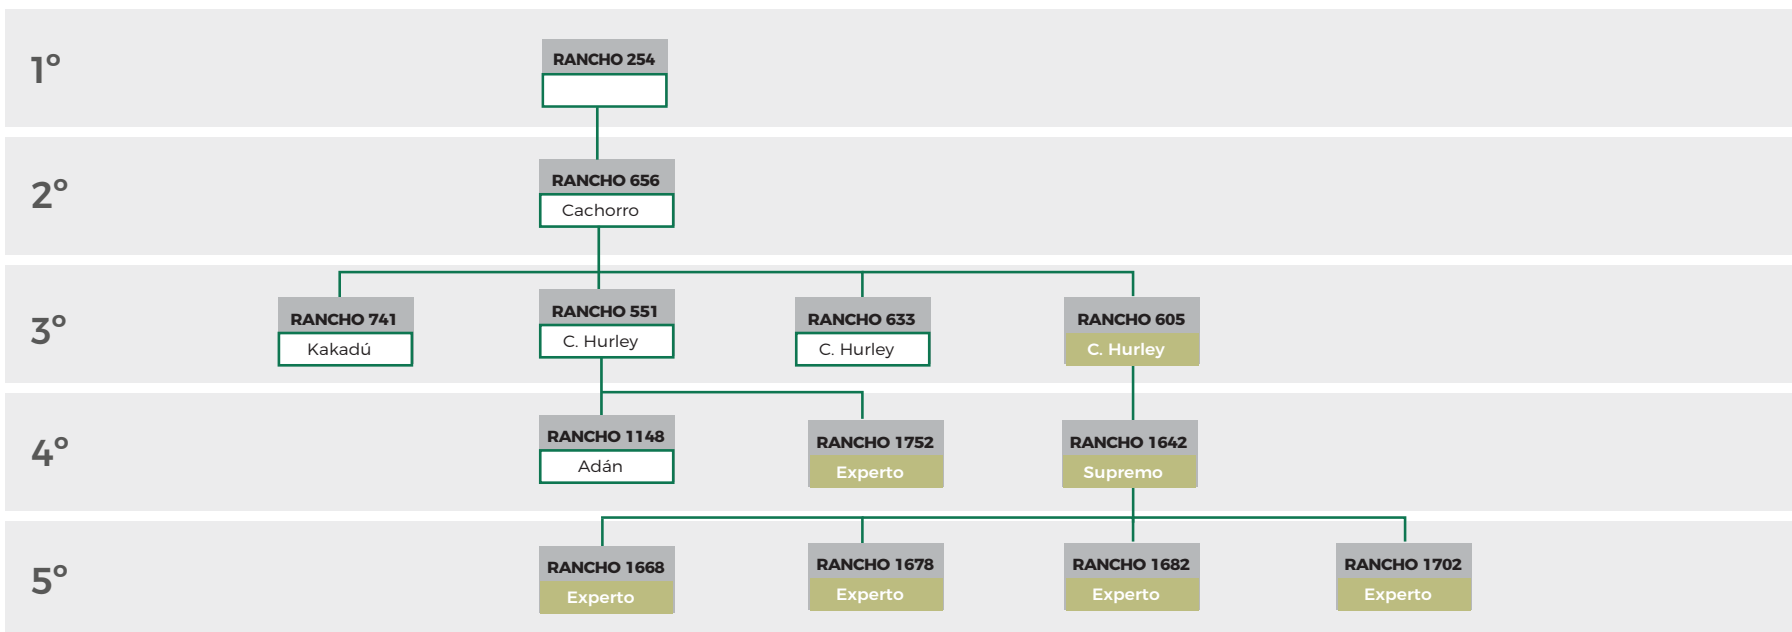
1º

RANCHO 254

2º

RANCHO 656
Cachorro

3º

RANCHO 741
Kakadú

RANCHO 551
C. Hurley

RANCHO 633
C. Hurley

RANCHO 605
C. Hurley

4º

RANCHO 1148
Adán

RANCHO 1752
Experto

RANCHO 1642
Supremo

5º

RANCHO 1668
Experto

RANCHO 1678
Experto

RANCHO 1682
Experto

RANCHO 1702
Experto